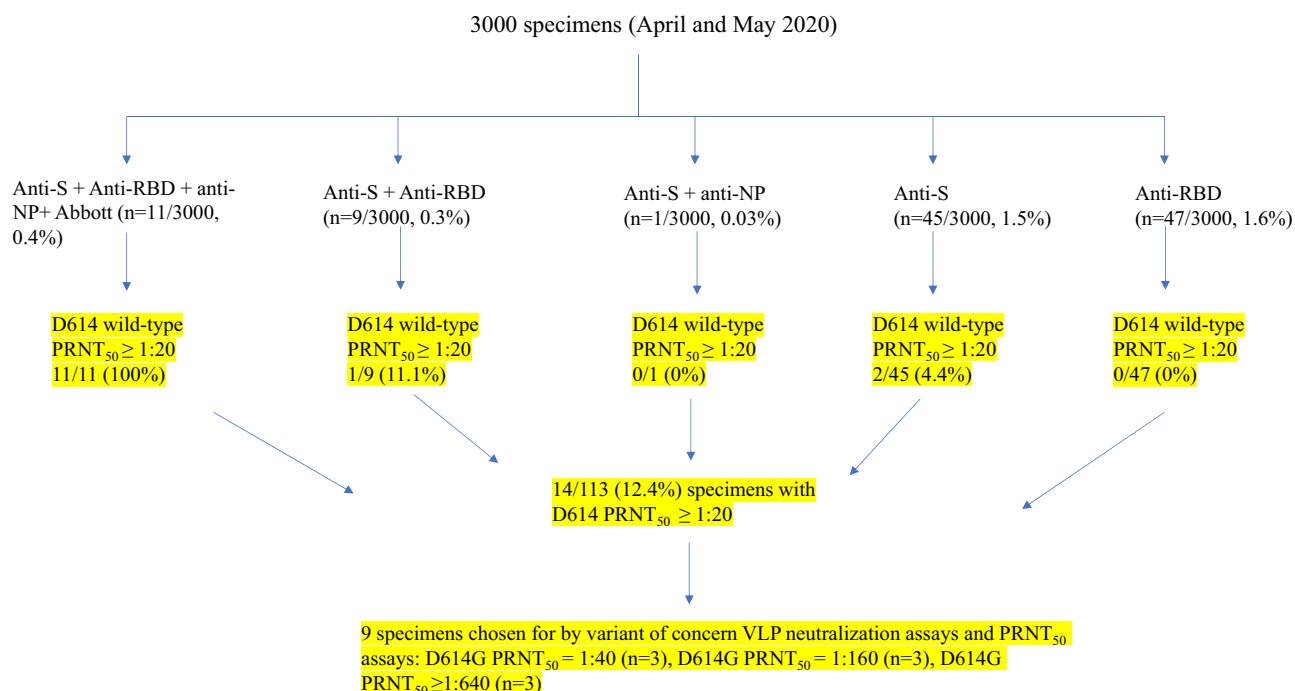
3000 specimens (April and May 2020)

Anti-S + Anti-RBD + anti-NP+ Abbott (n=11/3000, 0.4%)

Anti-S + Anti-RBD (n=9/3000, 0.3%)

Anti-S + anti-NP (n=1/3000, 0.03%)

Anti-S (n=45/3000, 1.5%)

Anti-RBD (n=47/3000, 1.6%)

D614 wild-type $PRNT_{50} \geq 1:20$ 11/11 (100%)

D614 wild-type $PRNT_{50} \geq 1:20$ 1/9 (11.1%)

D614 wild-type $PRNT_{50} \geq 1:20$ 0/1 (0%)

D614 wild-type $PRNT_{50} \geq 1:20$ 2/45 (4.4%)

D614 wild-type $PRNT_{50} \geq 1:20$ 0/47 (0%)

14/113 (12.4%) specimens with D614 $PRNT_{50} \geq 1:20$

9 specimens chosen for by variant of concern VLP neutralization assays and $PRNT_{50}$ assays: D614G $PRNT_{50}$ = 1:40 (n=3), D614G $PRNT_{50}$ = 1:160 (n=3), D614G $PRNT_{50} \geq 1:640$ (n=3)